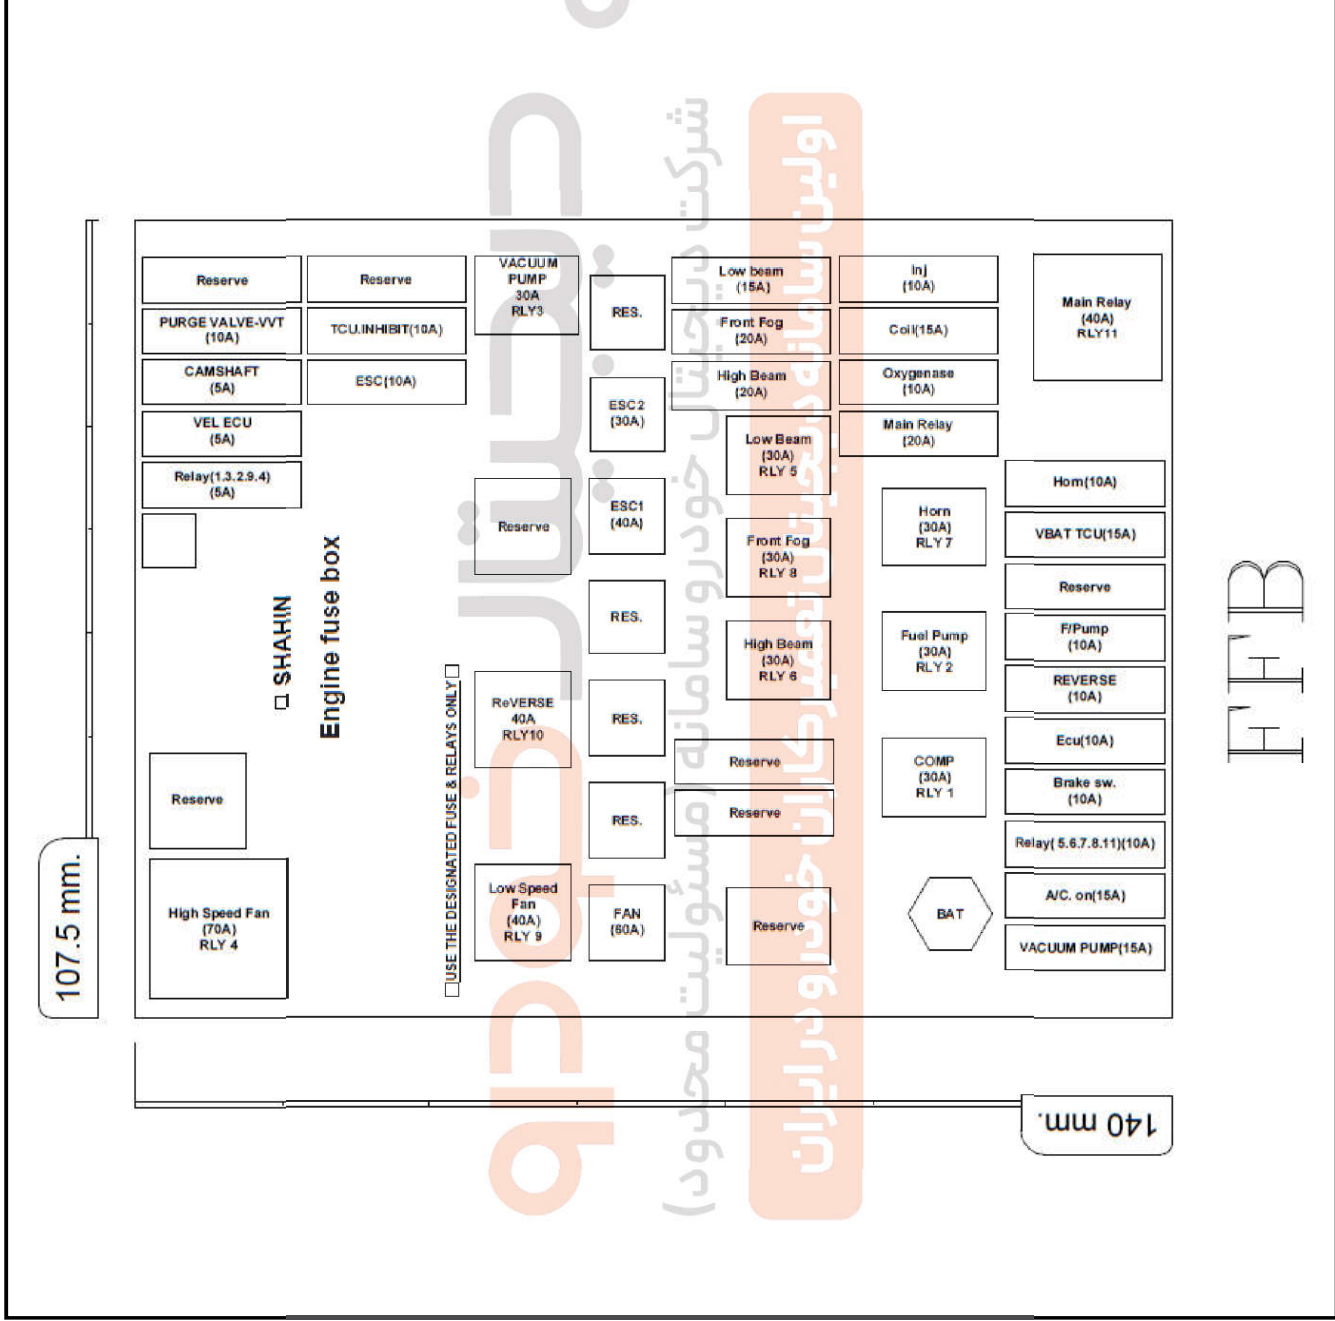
Reserve
Reserve
VACUUM PUMP 30A RLY3
RES.
Low beam (15A)
Inj (10A)
Main Relay (40A) RLY11
PURGE VALVE-VVT (10A)
TCU.INHIBIT(10A)
Front Fog (20A)
Coil(15A)
CAMSHAFT (5A)
ESC(10A)
ESC 2 (30A)
High Beam (20A)
Oxygenase (10A)
VEL ECU (5A)
Low Beam (30A) RLY 5
Main Relay (20A)
Relay(1.3.2.9.4) (5A)
Reserve
ESC1 (40A)
Horn(10A)
Horn (30A) RLY 7
Front Fog (30A) RLY 8
VBAT TCU(15A)
SHAHIN
Engine fuse box
RES.
Reserve
F/Pump (10A)
High Beam (30A) RLY 6
Fuel Pump (30A) RLY 2
REVERSE (10A)
USE THE DESIGNATED FUSE & RELAYS ONLY
ReVERSE 40A RLY10
RES.
Ecu(10A)
Reserve
COMP (30A) RLY 1
Reserve
Brake sw. (10A)
Reserve
RES.
Reserve
Relay( 5.6.7.8.11)(10A)
High Speed Fan (70A) RLY 4
Low Speed Fan (40A) RLY 9
FAN (60A)
Reserve
BAT
A/C. on(15A)
VACUUM PUMP(15A)
107.5 mm.
140 mm.
FFB
شرکت دیجیتال خودرو سامانه (مسئولیت محدود)
اولین سامانه دیجیتال تعمیرکاران خودرو در ایران